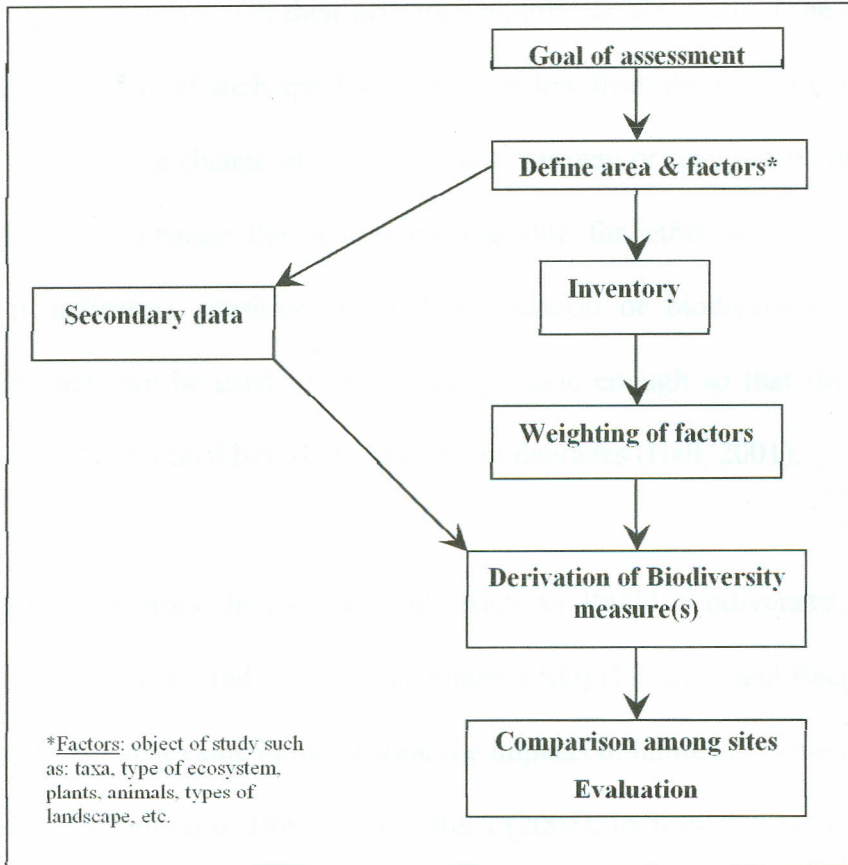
Goal of assessment

Define area & factors*

Secondary data

Inventory

Weighting of factors

Derivation of Biodiversity measure(s)

Comparison among sites

Evaluation

*Factors: object of study such as: taxa, type of ecosystem, plants, animals, types of landscape, etc.